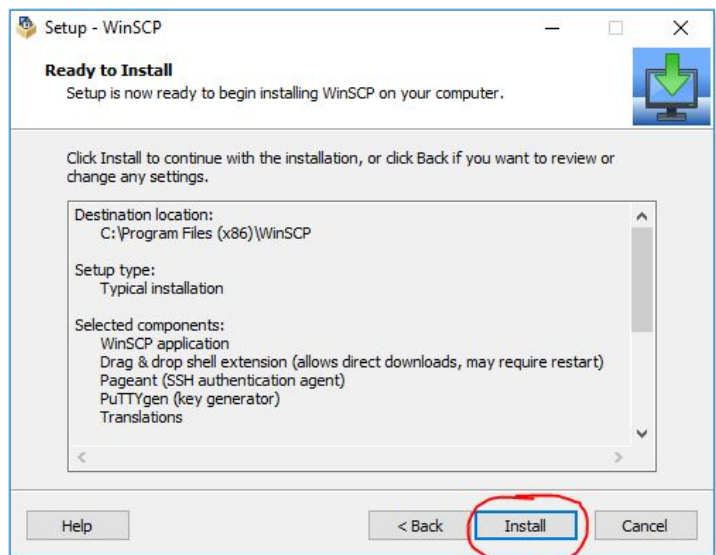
Setup - WinSCP

Ready to Install

Setup is now ready to begin installing WinSCP on your computer.

Click Install to continue with the installation, or click Back if you want to review or change any settings.

Destination location:
C:\Program Files (x86)\WinSCP

Setup type:
Typical installation

Selected components:
WinSCP application
Drag & drop shell extension (allows direct downloads, may require restart)
Pageant (SSH authentication agent)
PuTTYgen (key generator)
Translations

Help

< Back

Install

Cancel